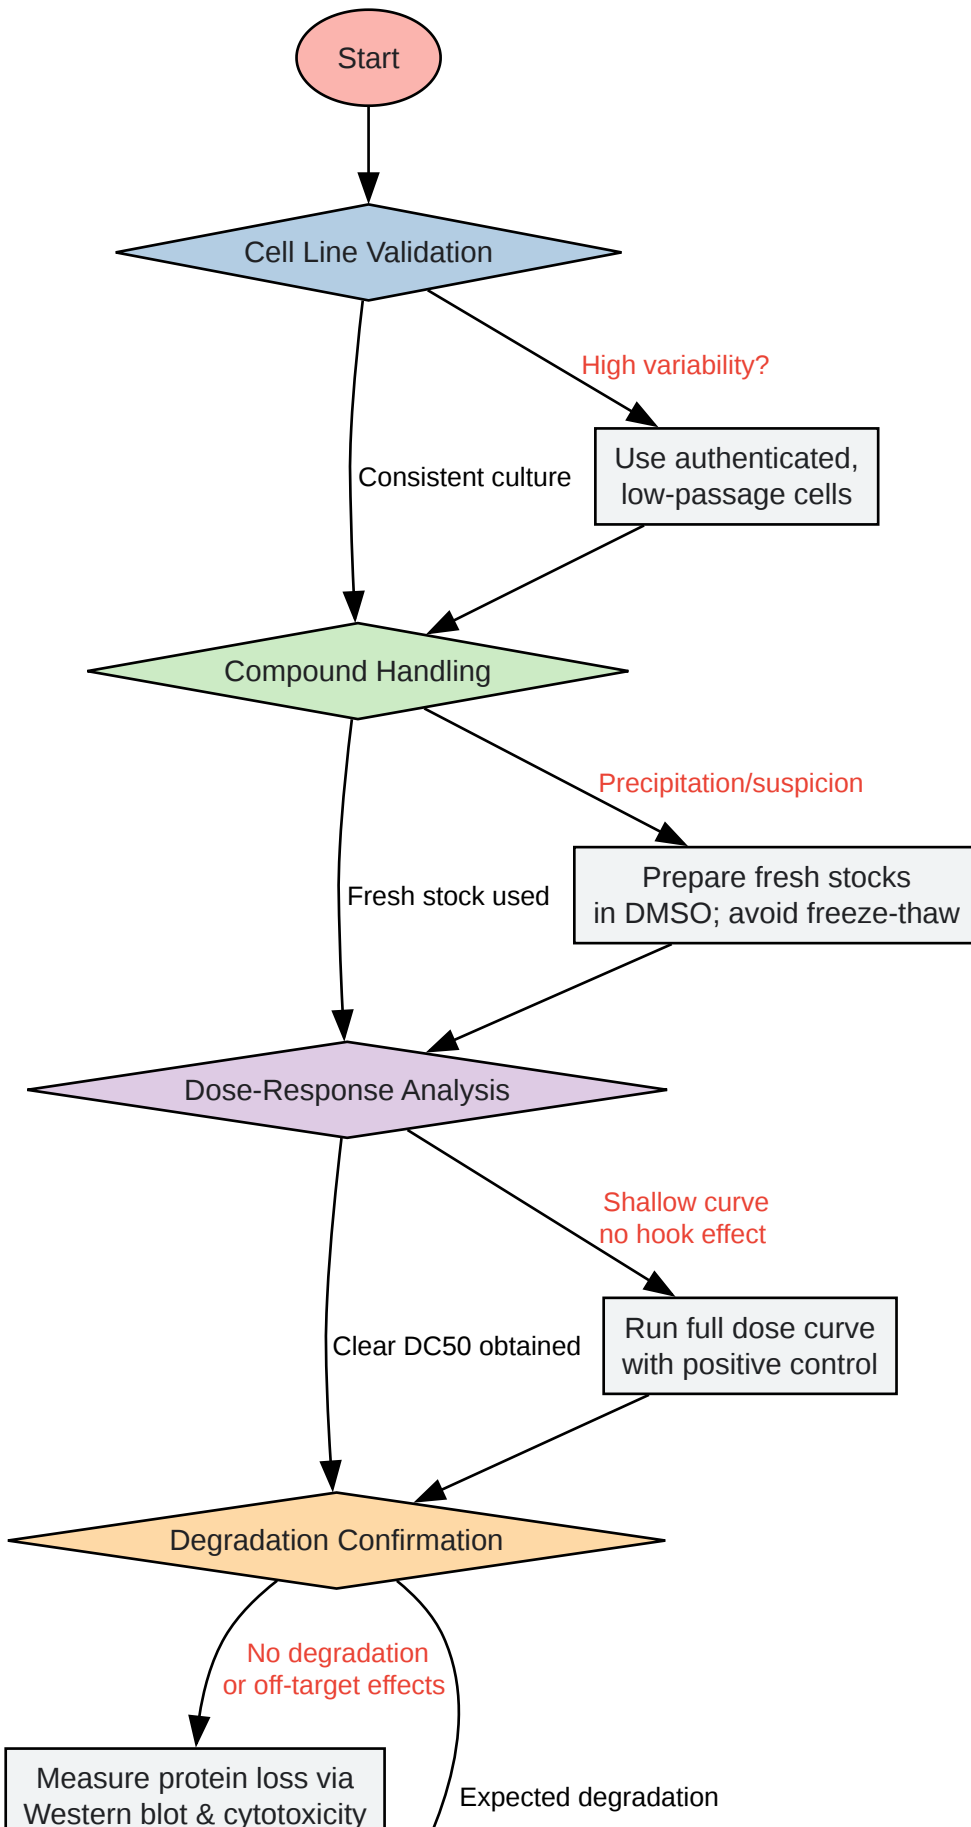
Start

Cell Line Validation

High variability?

Consistent culture

Use authenticated, low-passage cells

Compound Handling

Precipitation/suspicion

Fresh stock used

Prepare fresh stocks in DMSO; avoid freeze-thaw

Dose-Response Analysis

Shallow curve no hook effect

Clear DC50 obtained

Run full dose curve with positive control

Degradation Confirmation

No degradation or off-target effects

Measure protein loss via Western blot & cytotoxicity

Expected degradation